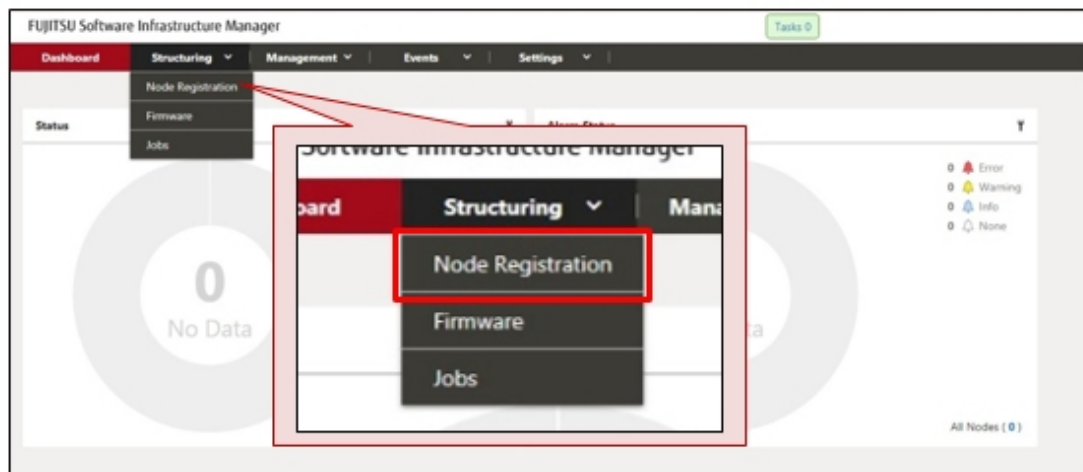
FUJITSU Software Infrastructure Manager

Tasks 0

Dashboard

Structuring

Management

Events

Settings

Node Registration

Firmware

Jobs

Status

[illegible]

0

No Data

Software Infrastructure Manager

oard

Structuring

Mana

Node Registration

Firmware

Jobs

ta

0 Error

0 Warning

0 Info

0 None

All Nodes ( 0 )